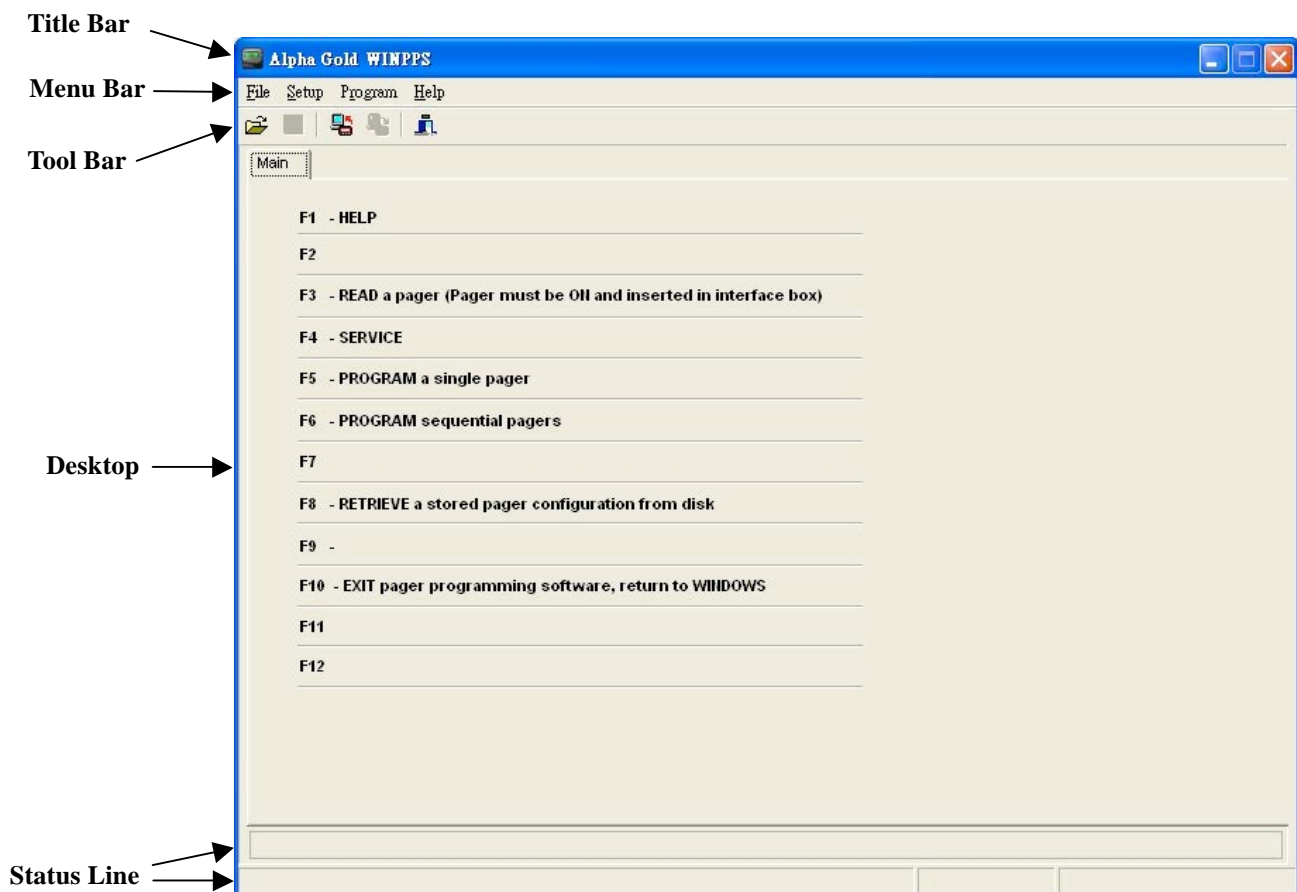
Title Bar
Menu Bar
Tool Bar
Desktop
Status Line

Alpha Gold WINPPS

File Setup Program Help

Main

F1 - HELP

F2

F3 - READ a pager (Pager must be ON and inserted in interface box)

F4 - SERVICE

F5 - PROGRAM a single pager

F6 - PROGRAM sequential pagers

F7

F8 - RETRIEVE a stored pager configuration from disk

F9 -

F10 - EXIT pager programming software, return to WINDOWS

F11

F12